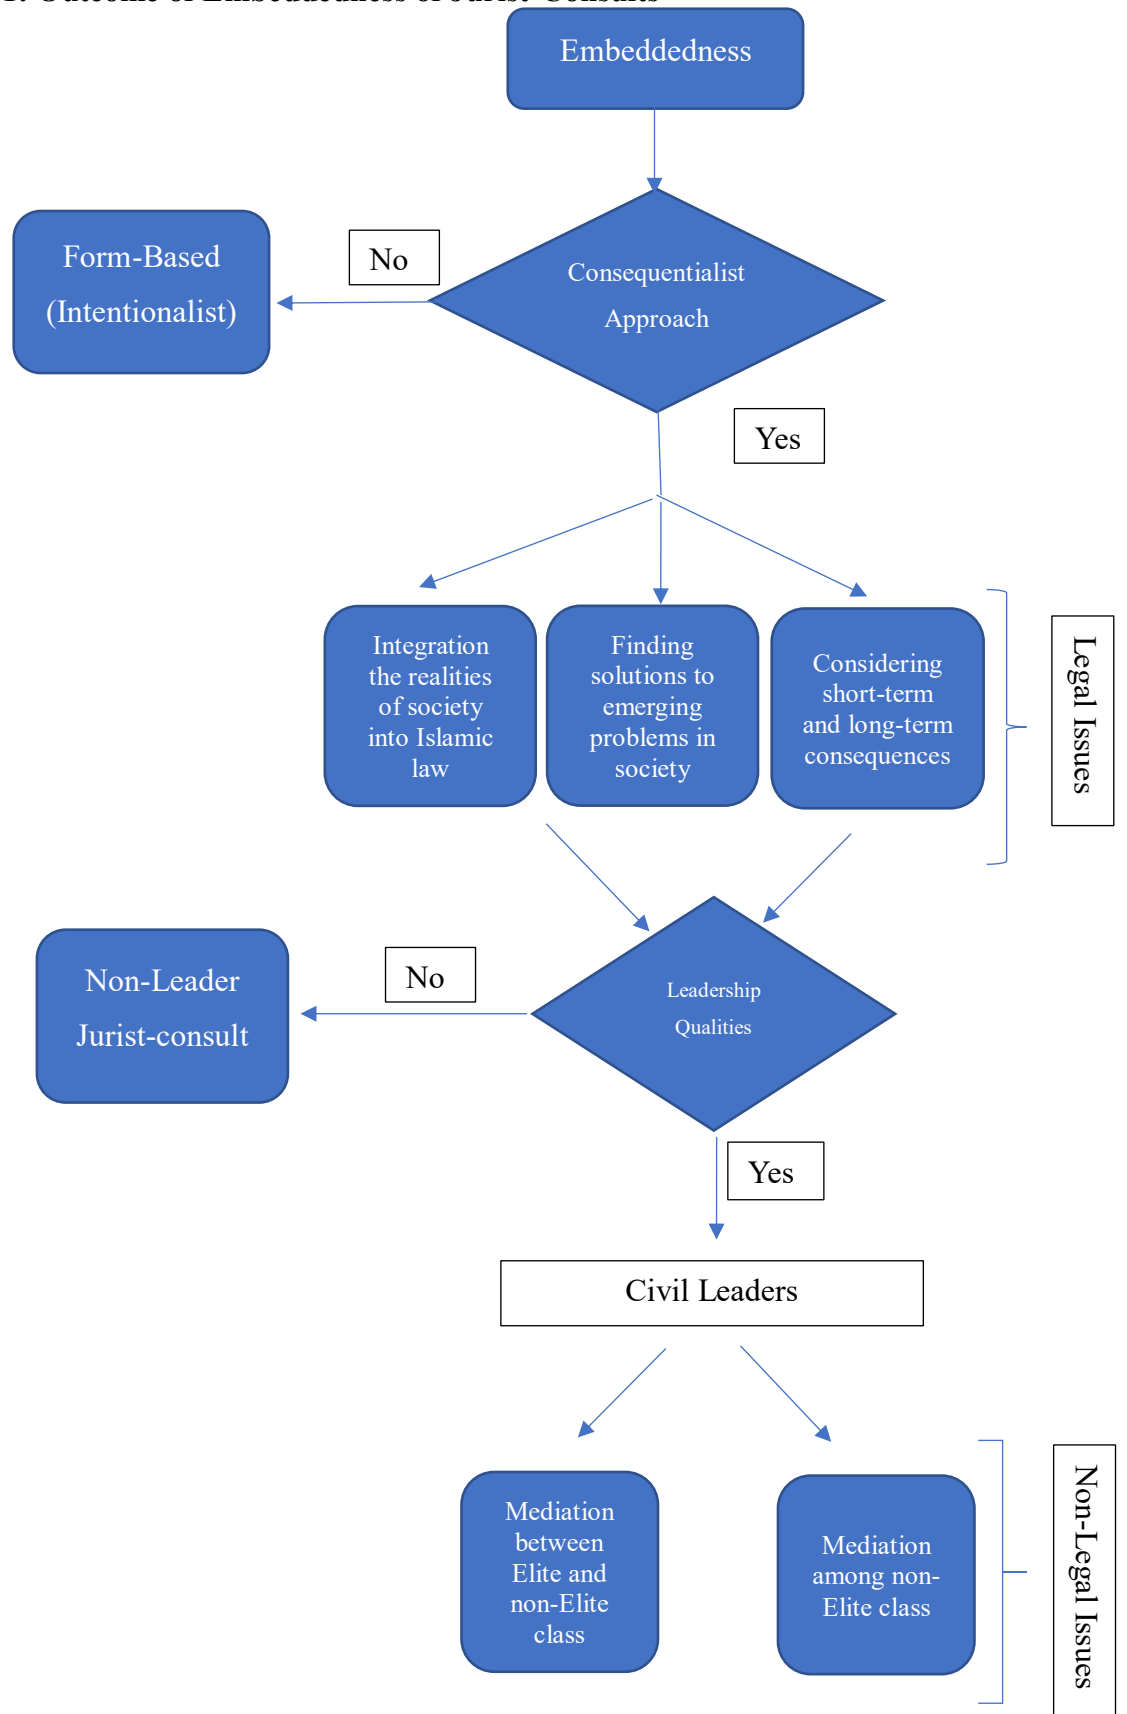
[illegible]

Embeddedness

Consequentialist Approach

No

Form-Based (Intentionalist)

Yes

Integration the realities of society into Islamic law

Finding solutions to emerging problems in society

Considering short-term and long-term consequences

Legal Issues

Leadership Qualities

No

Non-Leader Jurist-consult

Yes

Civil Leaders

Mediation between Elite and non-Elite class

Mediation among non-Elite class

Non-Legal Issues